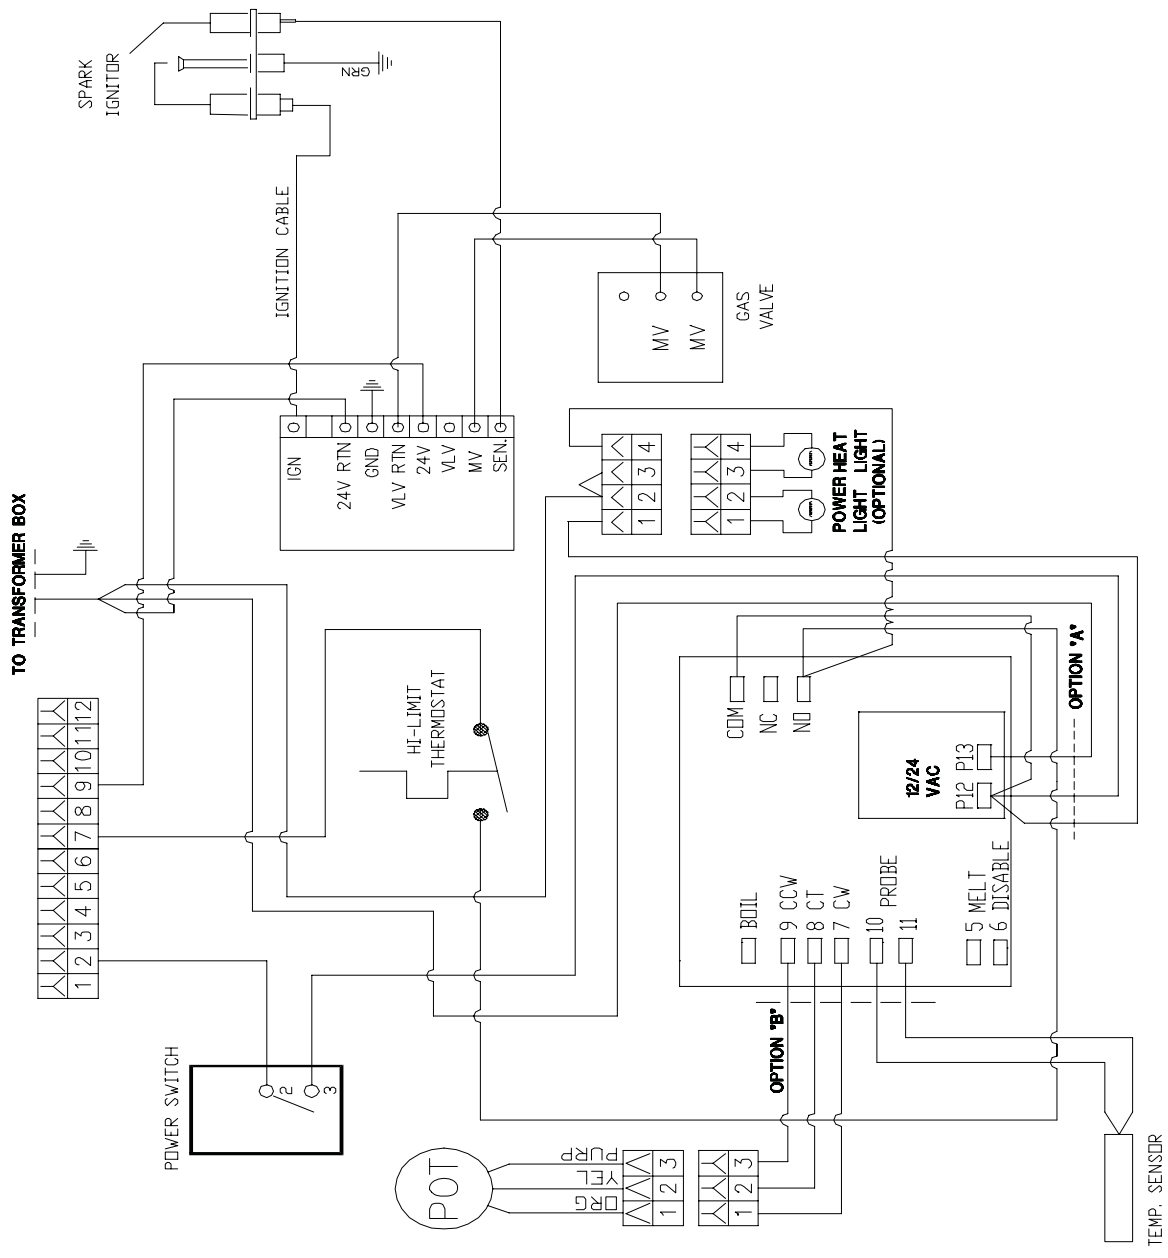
SPARK IGNITOR

GRN

IGNITION CABLE

GAS VALVE

MV

MV

IGN

24V RTN

GND

VLV RTN

24V

VLV

MV

SEN.

TO TRANSFORMER BOX

1 2 3 4 5 6 7 8 9 10 11 12

HI-LIMIT THERMOSTAT

1 2 3 4

1 2 3 4

POWER LIGHT

HEAT LIGHT (OPTIONAL)

COM

NC

NO

OPTION "A"

12/24 VAC

P12

P13

BOIL

9 CCW

8 CT

7 CW

10 PROBE

11

5 MELT

6 DISABLE

OPTION "B"

POWER SWITCH

2

3

POT

PURP

YEL

ORG

1 2 3

1 2 3

TEMP. SENSOR